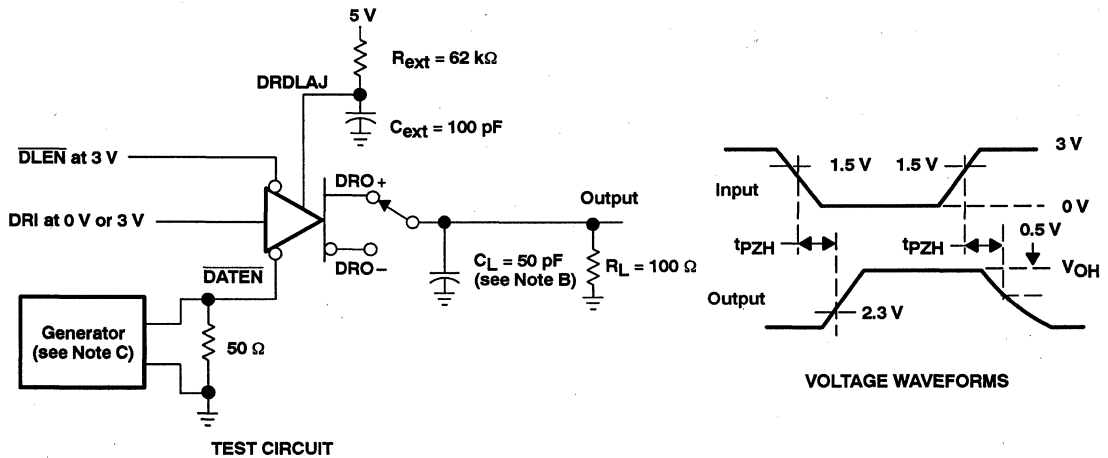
5 V

$R_{ext}$ = 62 kΩ

DRDLAJ

$C_{ext}$ = 100 pF

$\overline{DLEN}$ at 3 V

DRO +

Output

DRI at 0 V or 3 V

DRO –

$\overline{DATEN}$

$C_L$ = 50 pF (see Note B)

$R_L$ = 100 Ω

Generator (see Note C)

50 Ω

TEST CIRCUIT

3 V

1.5 V

1.5 V

Input

0 V

$t_{PZH}$

$t_{PZH}$

0.5 V

$V_{OH}$

Output

2.3 V

VOLTAGE WAVEFORMS